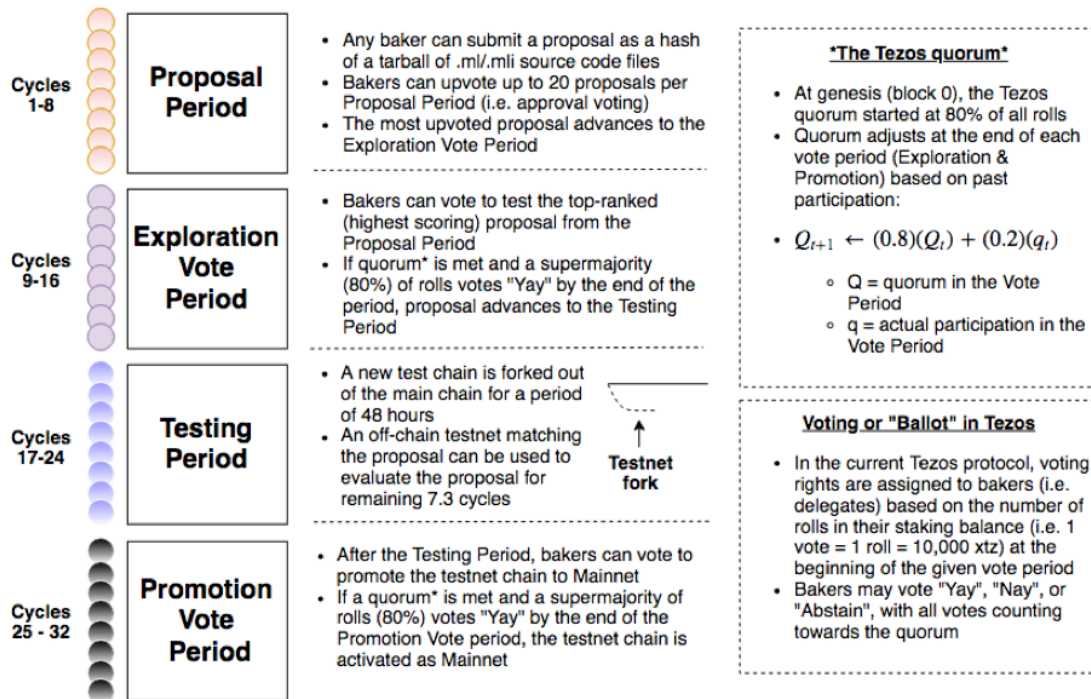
Cycles 1-8

Proposal Period

- Any baker can submit a proposal as a hash of a tarball of .ml/.mli source code files
- Bakers can upvote up to 20 proposals per Proposal Period (i.e. approval voting)
- The most upvoted proposal advances to the Exploration Vote Period

Cycles 9-16

Exploration Vote Period

- Bakers can vote to test the top-ranked (highest scoring) proposal from the Proposal Period
- If quorum* is met and a supermajority (80%) of rolls votes "Yay" by the end of the period, proposal advances to the Testing Period

Cycles 17-24

Testing Period

- A new test chain is forked out of the main chain for a period of 48 hours
- An off-chain testnet matching the proposal can be used to evaluate the proposal for remaining 7.3 cycles

Testnet fork

Cycles 25 - 32

Promotion Vote Period

- After the Testing Period, bakers can vote to promote the testnet chain to Mainnet
- If a quorum* is met and a supermajority of rolls (80%) votes "Yay" by the end of the Promotion Vote period, the testnet chain is activated as Mainnet

*The Tezos quorum*

- At genesis (block 0), the Tezos quorum started at 80% of all rolls
- Quorum adjusts at the end of each vote period (Exploration & Promotion) based on past participation:
- $Q_{t+1} \leftarrow (0.8)(Q_t) + (0.2)(q_t)$
  - Q = quorum in the Vote Period
  - q = actual participation in the Vote Period

Voting or "Ballot" in Tezos

- In the current Tezos protocol, voting rights are assigned to bakers (i.e. delegates) based on the number of rolls in their staking balance (i.e. 1 vote = 1 roll = 10,000 xtz) at the beginning of the given vote period
- Bakers may vote "Yay", "Nay", or "Abstain", with all votes counting towards the quorum